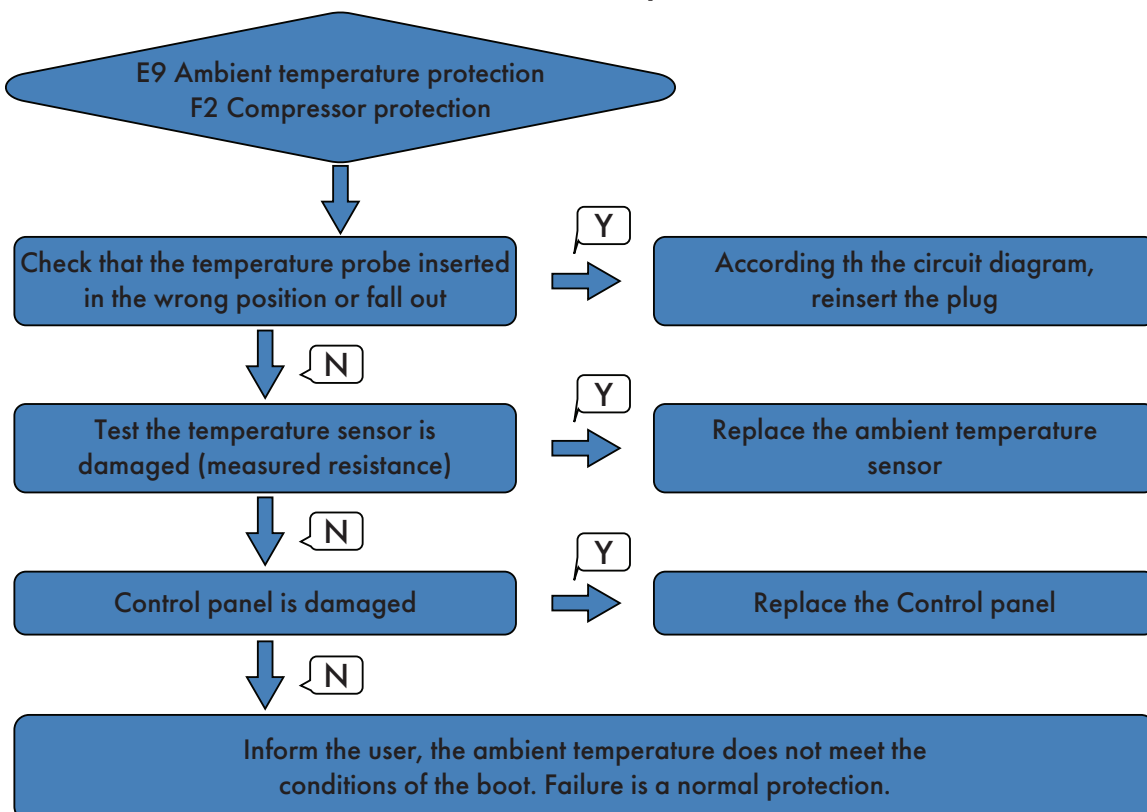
E9 Ambient temperature protection
F2 Compressor protection

Check that the temperature probe inserted in the wrong position or fall out

Y

According th the circuit diagram, reinsert the plug

N

Test the temperature sensor is damaged (measured resistance)

Y

Replace the ambient temperature sensor

N

Control panel is damaged

Y

Replace the Control panel

N

Inform the user, the ambient temperature does not meet the conditions of the boot. Failure is a normal protection.